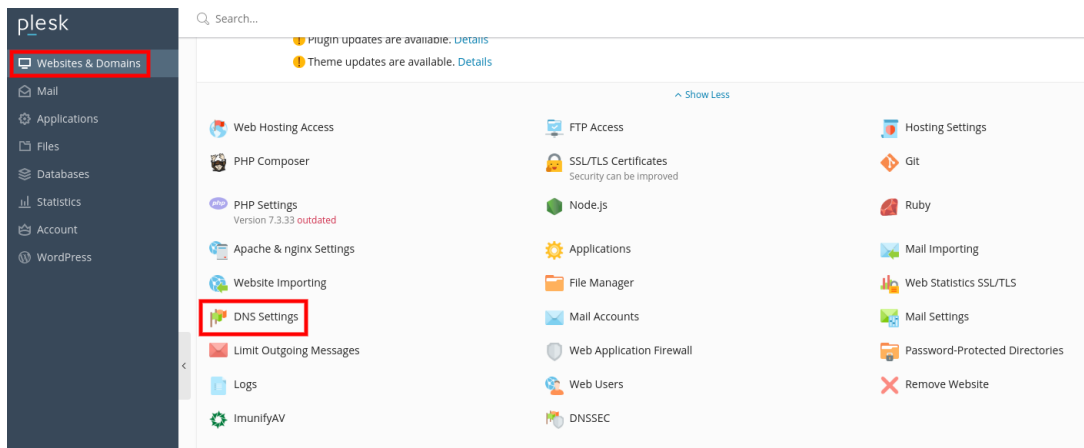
plesk

Search...

Websites & Domains
Mail
Applications
Files
Databases
Statistics
Account
WordPress

Plugin updates are available. Details
Theme updates are available. Details

Show Less

Web Hosting Access
FTP Access
Hosting Settings
PHP Composer
SSL/TLS Certificates
Security can be improved
Git
PHP Settings
Version 7.3.33 outdated
Node.js
Ruby
Apache & nginx Settings
Applications
Mail Importing
Website Importing
File Manager
Web Statistics SSL/TLS
DNS Settings
Mail Accounts
Mail Settings
Limit Outgoing Messages
Web Application Firewall
Password-Protected Directories
Logs
Web Users
Remove Website
ImunifyAV
DNSSEC